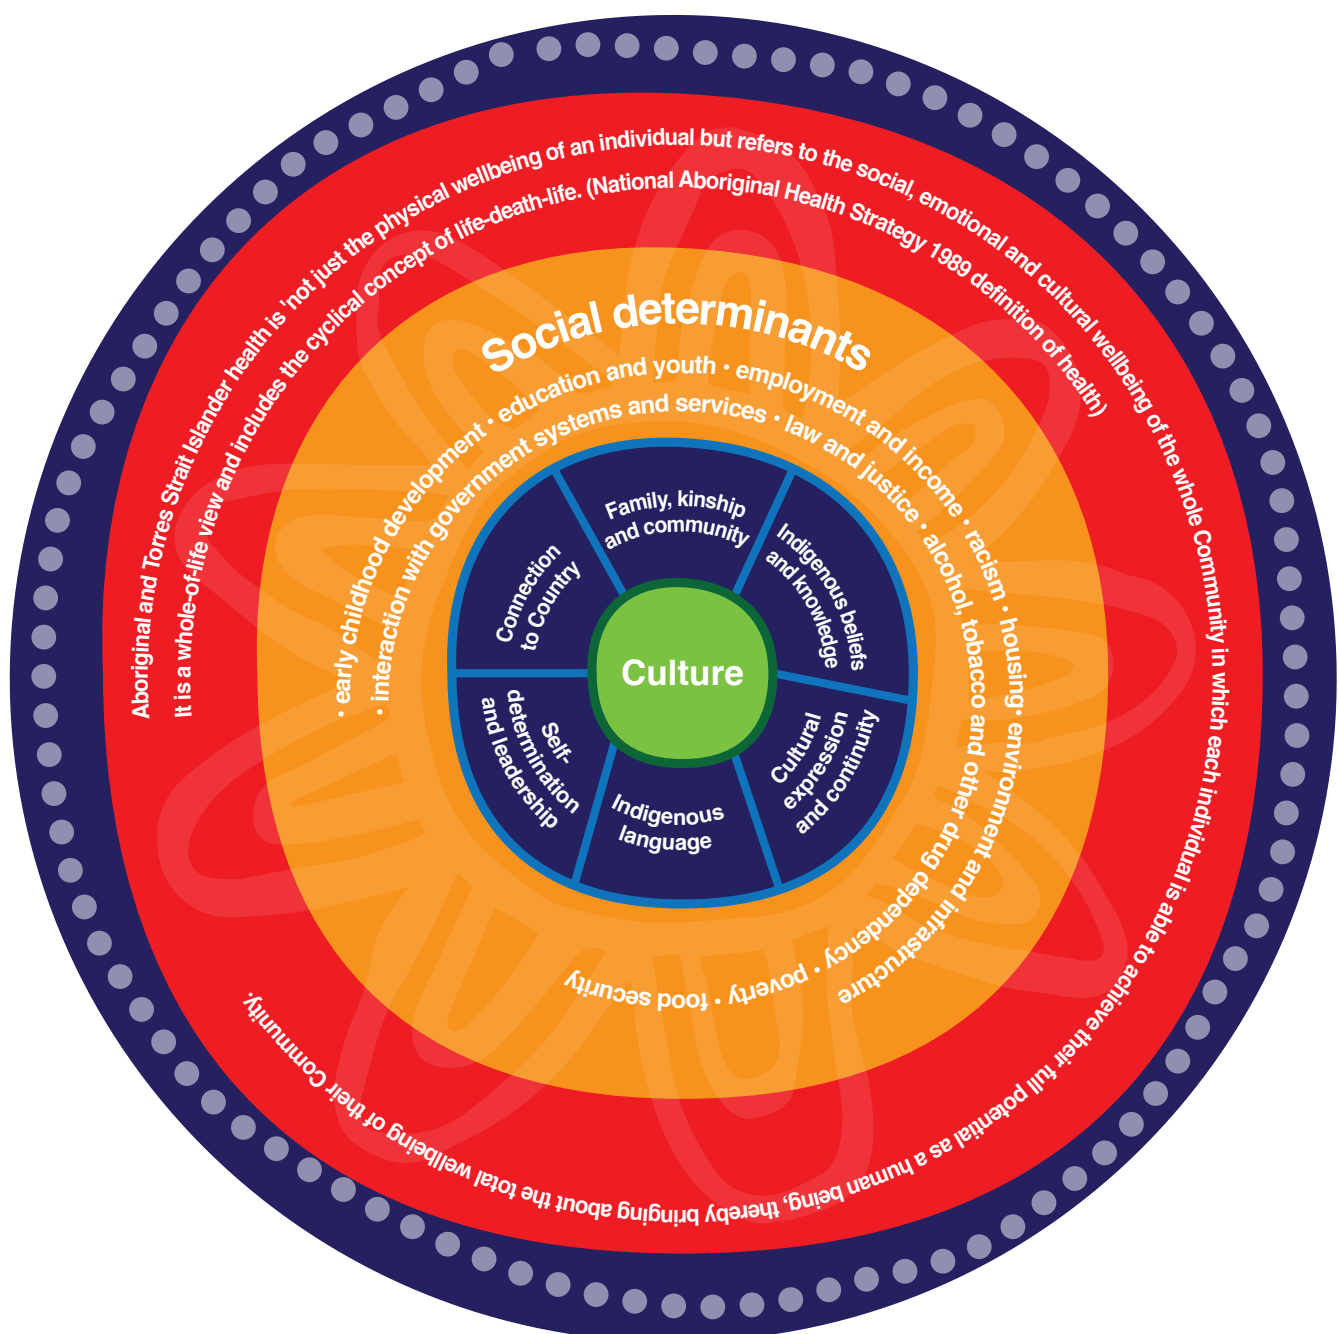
Aboriginal and Torres Strait Islander health is 'not just the physical wellbeing of an individual but refers to the social, emotional and cultural wellbeing of the whole Community in which each individual is able to achieve their full potential as a human being, thereby bringing about the total wellbeing of their Community.

It is a whole-of-life view and includes the cyclical concept of life-death-life. (National Aboriginal Health Strategy 1989 definition of health)

Social determinants

• early childhood development • education and youth • employment and income • racism • housing • environment and infrastructure • poverty • food security

• interaction with government systems and services • law and justice • alcohol, tobacco and other drug dependency

Family, kinship and community

Indigenous beliefs and knowledge

Cultural expression and continuity

Indigenous language

Self-determination and leadership

Connection to Country

Culture